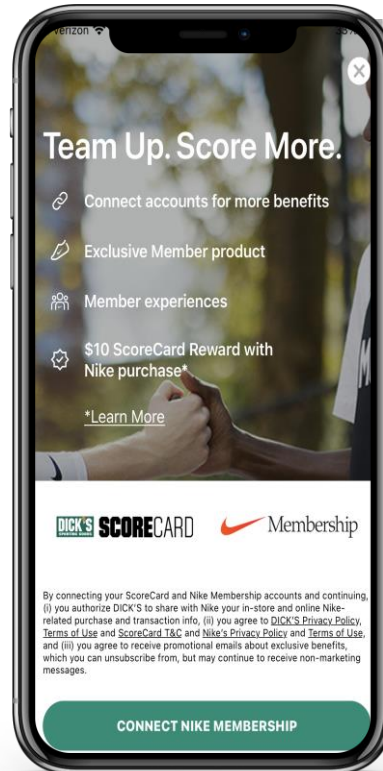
Verizon

Team Up. Score More.

Connect accounts for more benefits

Exclusive Member product

Member experiences

$10 ScoreCard Reward with Nike purchase*

*Learn More

DICK'S SPORTING GOODS SCORECARD

Membership

By connecting your ScoreCard and Nike Membership accounts and continuing, (i) you authorize DICK'S to share with Nike your in-store and online Nike-related purchase and transaction info, (ii) you agree to DICK'S Privacy Policy, Terms of Use and ScoreCard T&C and Nike's Privacy Policy and Terms of Use, and (iii) you agree to receive promotional emails about exclusive benefits, which you can unsubscribe from, but may continue to receive non-marketing messages.

CONNECT NIKE MEMBERSHIP